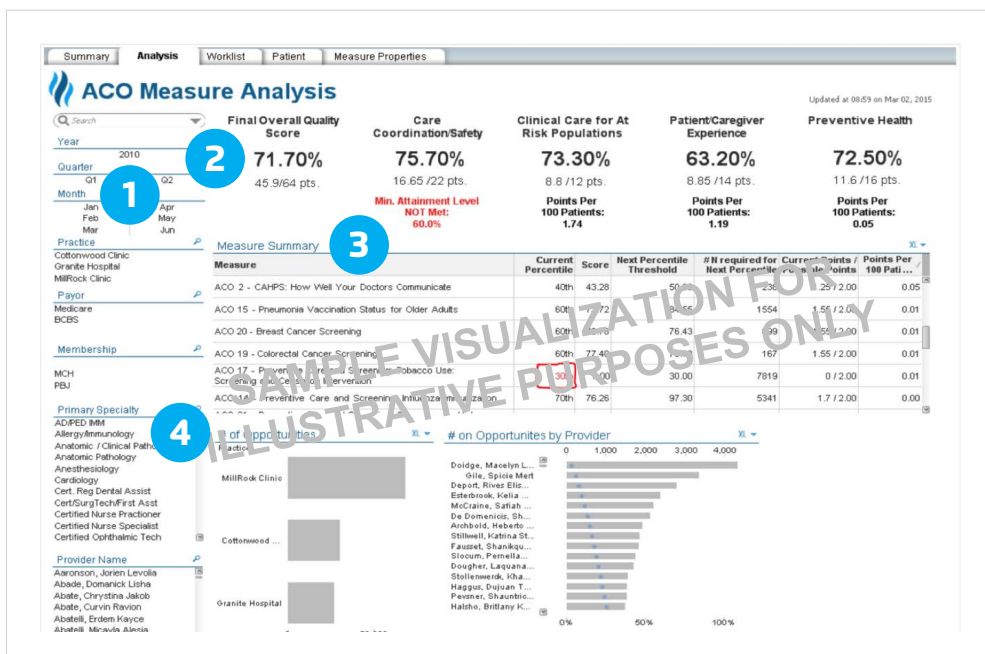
Summary | Analysis | Worklist | Patient | Measure Properties

ACO Measure Analysis

Updated at 08:59 on Mar 02, 2015

Search

Year
2010

Quarter
Q1 Q2

Month
Jan Apr
Feb May
Mar Jun

Practice
Cottonwood Clinic
Granite Hospital
MillRock Clinic

Payor
Medicare
BCBS

Membership
MCH
PBJ

Primary Specialty
AD/PED IMM
Allergy/Immunology
Anatomic / Clinical Patho
Anatomic Pathology
Anesthesiology
Cardiology
Cert. Reg Dental Assist
Cert/SurgTech/First Asst
Certified Nurse Practioner
Certified Nurse Specialist
Certified Ophthalmic Tech

Provider Name
Aaronson, Jorien Levolia
Abade, Domanick Lisha
Abate, Chrystina Jakob
Abate, Curvin Ravion
Abatelli, Erdem Kayce
Abatelli, Micayla Alesia

1
2
3
4

Final Overall Quality Score
71.70%
45.9/64 pts.

Care Coordination/Safety
75.70%
16.65 /22 pts.
Min. Attainment Level NOT Met: 60.0%

Clinical Care for At Risk Populations
73.30%
8.8 /12 pts.
Points Per 100 Patients: 1.74

Patient/Caregiver Experience
63.20%
8.85 /14 pts.
Points Per 100 Patients: 1.19

Preventive Health
72.50%
11.6 /16 pts.
Points Per 100 Patients: 0.05

Measure Summary
XL

| Measure | Current Percentile | Score | Next Percentile Threshold | # N required for Next Percentile | Current Points / Possible Points | Points Per 100 Pati... |
|---|---|---|---|---|---|---|
| ACO 2 - CAHPS: How Well Your Doctors Communicate | 40th | 43.28 | 50.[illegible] | 238 | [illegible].25 / 2.00 | 0.05 |
| ACO 15 - Pneumonia Vaccination Status for Older Adults | 60th | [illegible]72 | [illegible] | 1554 | 1.55 / 2.00 | 0.01 |
| ACO 20 - Breast Cancer Screening | 60th | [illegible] | 76.43 | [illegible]99 | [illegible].55 / 2.00 | 0.01 |
| ACO 19 - Colorectal Cancer Screening | 60th | 77.4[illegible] | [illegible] | 167 | 1.55 / 2.00 | 0.01 |
| ACO 17 - Preventive Care and Screening: Tobacco Use: Screening and Cessation Intervention | 30th | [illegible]00 | 30.00 | 7819 | 0 / 2.00 | 0.01 |
| ACO 14 - Preventive Care and Screening: Influenza Immunization | 70th | 76.26 | 97.30 | 5341 | 1.7 / 2.00 | 0.00 |

SAMPLE VISUALIZATION FOR ILLUSTRATIVE PURPOSES ONLY

# of Opportunities
XL
Practice
MillRock Clinic
Cottonwood ...
Granite Hospital

# on Opportunites by Provider
XL
0 1,000 2,000 3,000 4,000
Doidge, Macelyn L...
Gile, Spicie Mert
Deport, Rives Elis...
Esterbrook, Kelia ...
McCraine, Safiah ...
De Domenicis, Sh...
Archbold, Heberto ...
Stillwell, Katrina St...
Fausset, Shanikqu...
Slocum, Pernella...
Dougher, Laquana...
Stollenwerck, Kha...
Haggus, Dujuan T...
Pevsner, Shauntric...
Halsho, Britlany K...
0% 50% 100%